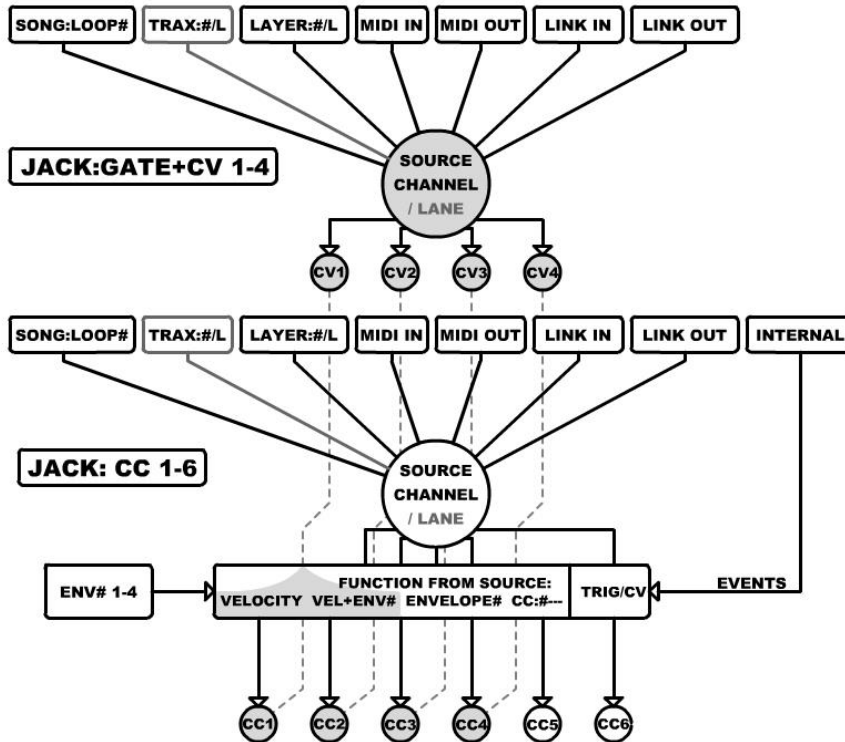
SONG:LOOP# TRAX:#/L LAYER:#/L MIDI IN MIDI OUT LINK IN LINK OUT

JACK:GATE+CV 1-4

SOURCE CHANNEL / LANE

CV1 CV2 CV3 CV4

SONG:LOOP# TRAX:#/L LAYER:#/L MIDI IN MIDI OUT LINK IN LINK OUT INTERNAL

JACK: CC 1-6

SOURCE CHANNEL / LANE

ENV# 1-4

FUNCTION FROM SOURCE:
VELOCITY VEL+ENV# ENVELOPE# CC:#---

TRIG/CV

EVENTS

CC1 CC2 CC3 CC4 CC5 CC6